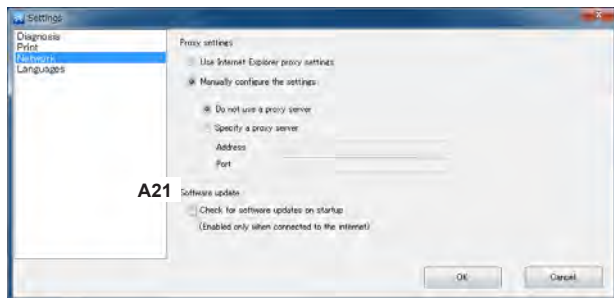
Settings

Diagnosis
Print
Network
Languages

Proxy settings

Use Internet Explorer proxy settings

Manually configure the settings

Do not use a proxy server

Specify a proxy server

Address

Port

A21

Software update

Check for software updates on startup

(Enabled only when connected to the internet)

OK

Cancel